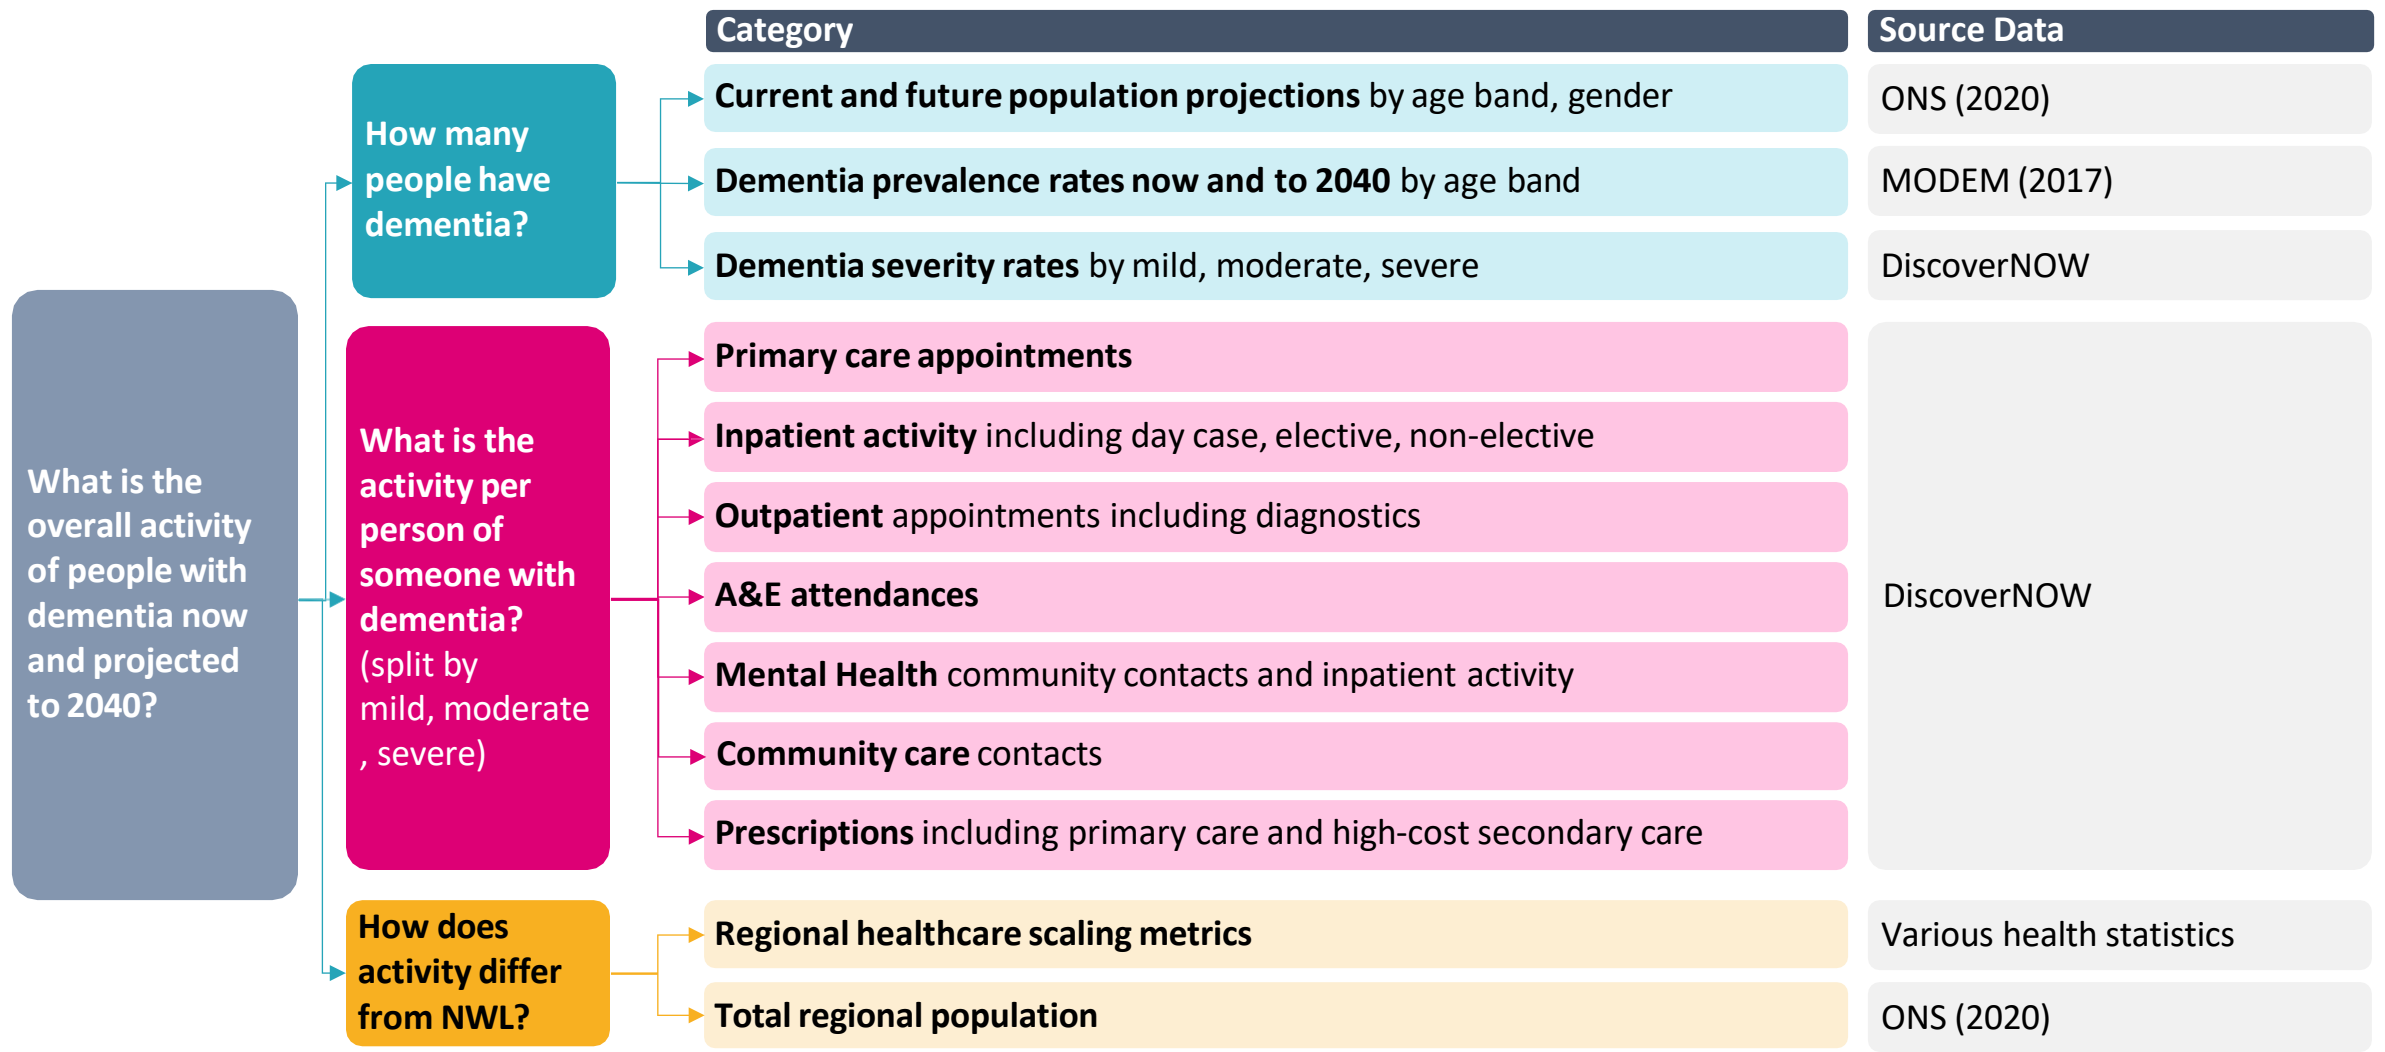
What is the overall activity of people with dementia now and projected to 2040?

How many people have dementia?

What is the activity per person of someone with dementia? (split by mild, moderate , severe)

How does activity differ from NWL?

| Category | Source Data |
|---|---|
| **Current and future population projections** by age band, gender | ONS (2020) |
| **Dementia prevalence rates now and to 2040** by age band | MODEM (2017) |
| **Dementia severity rates** by mild, moderate, severe | DiscoverNOW |
| **Primary care appointments** | DiscoverNOW |
| **Inpatient activity** including day case, elective, non-elective | |
| **Outpatient** appointments including diagnostics | |
| **A&E attendances** | |
| **Mental Health** community contacts and inpatient activity | |
| **Community care** contacts | |
| **Prescriptions** including primary care and high-cost secondary care | |
| **Regional healthcare scaling metrics** | Various health statistics |
| **Total regional population** | ONS (2020) |